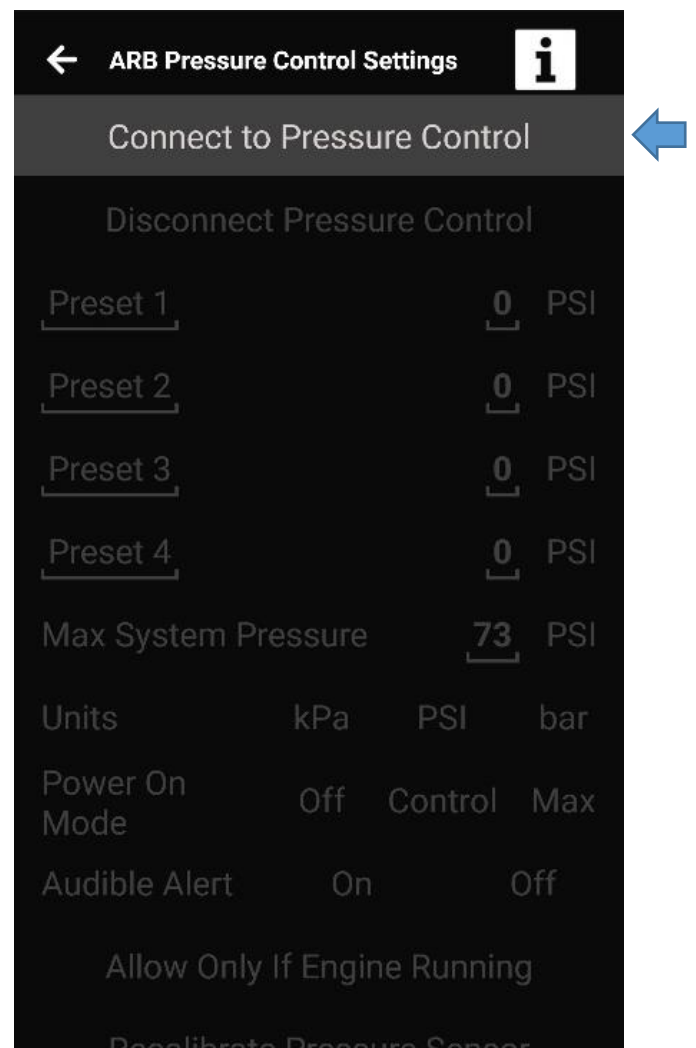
ARB Pressure Control Settings

i

Connect to Pressure Control

Disconnect Pressure Control

Preset 1 0 PSI

Preset 2 0 PSI

Preset 3 0 PSI

Preset 4 0 PSI

Max System Pressure 73 PSI

Units kPa PSI bar

Power On Mode Off Control Max

Audible Alert On Off

Allow Only If Engine Running

Recalibrate Pressure Sensor